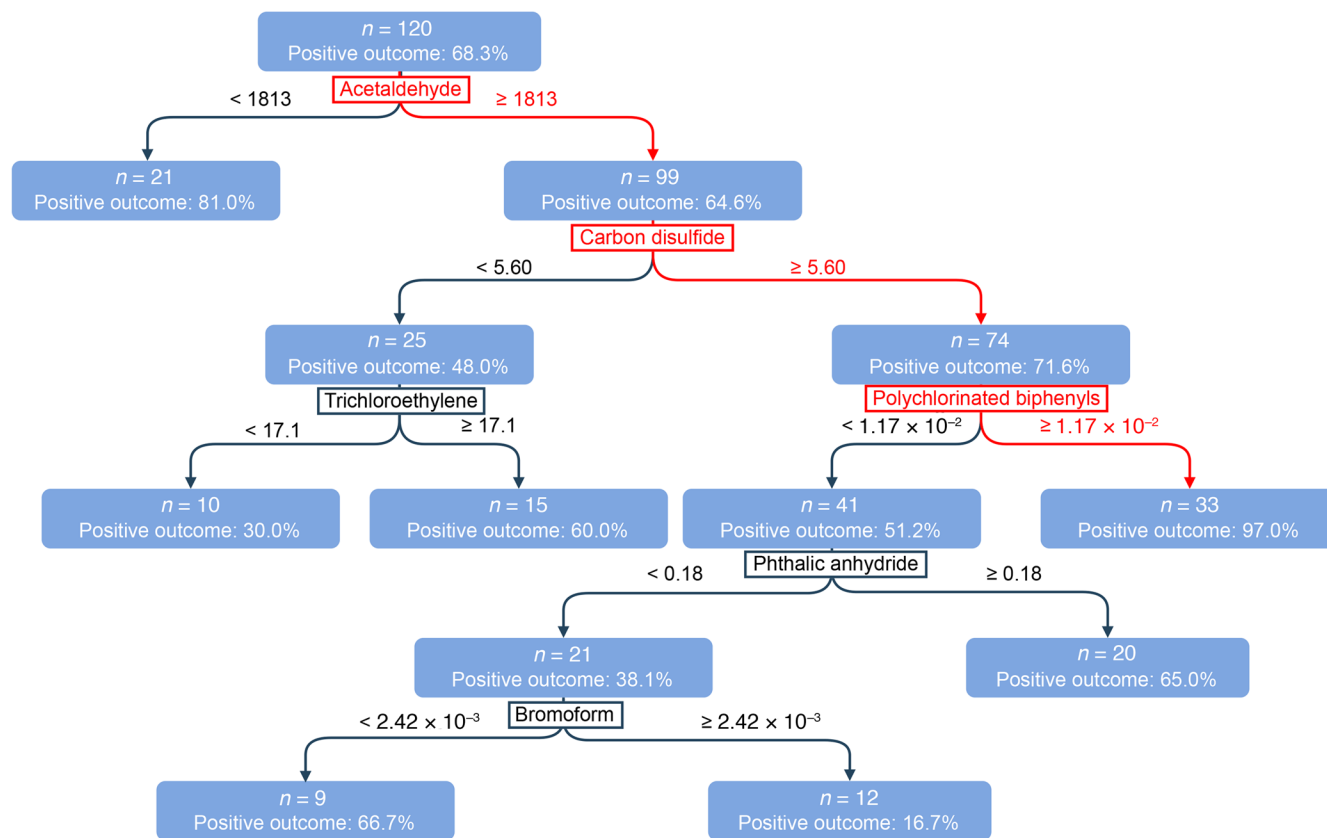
$n = 120$
Positive outcome: 68.3%

Acetaldehyde

< 1813

≥ 1813

$n = 21$
Positive outcome: 81.0%

$n = 99$
Positive outcome: 64.6%

Carbon disulfide

< 5.60

≥ 5.60

$n = 25$
Positive outcome: 48.0%

Trichloroethylene

< 17.1

≥ 17.1

$n = 10$
Positive outcome: 30.0%

$n = 15$
Positive outcome: 60.0%

$n = 74$
Positive outcome: 71.6%

Polychlorinated biphenyls

$< 1.17 \times 10^{-2}$

$\geq 1.17 \times 10^{-2}$

$n = 41$
Positive outcome: 51.2%

$n = 33$
Positive outcome: 97.0%

Phthalic anhydride

< 0.18

≥ 0.18

$n = 21$
Positive outcome: 38.1%

$n = 20$
Positive outcome: 65.0%

Bromoform

$< 2.42 \times 10^{-3}$

$\geq 2.42 \times 10^{-3}$

$n = 9$
Positive outcome: 66.7%

$n = 12$
Positive outcome: 16.7%